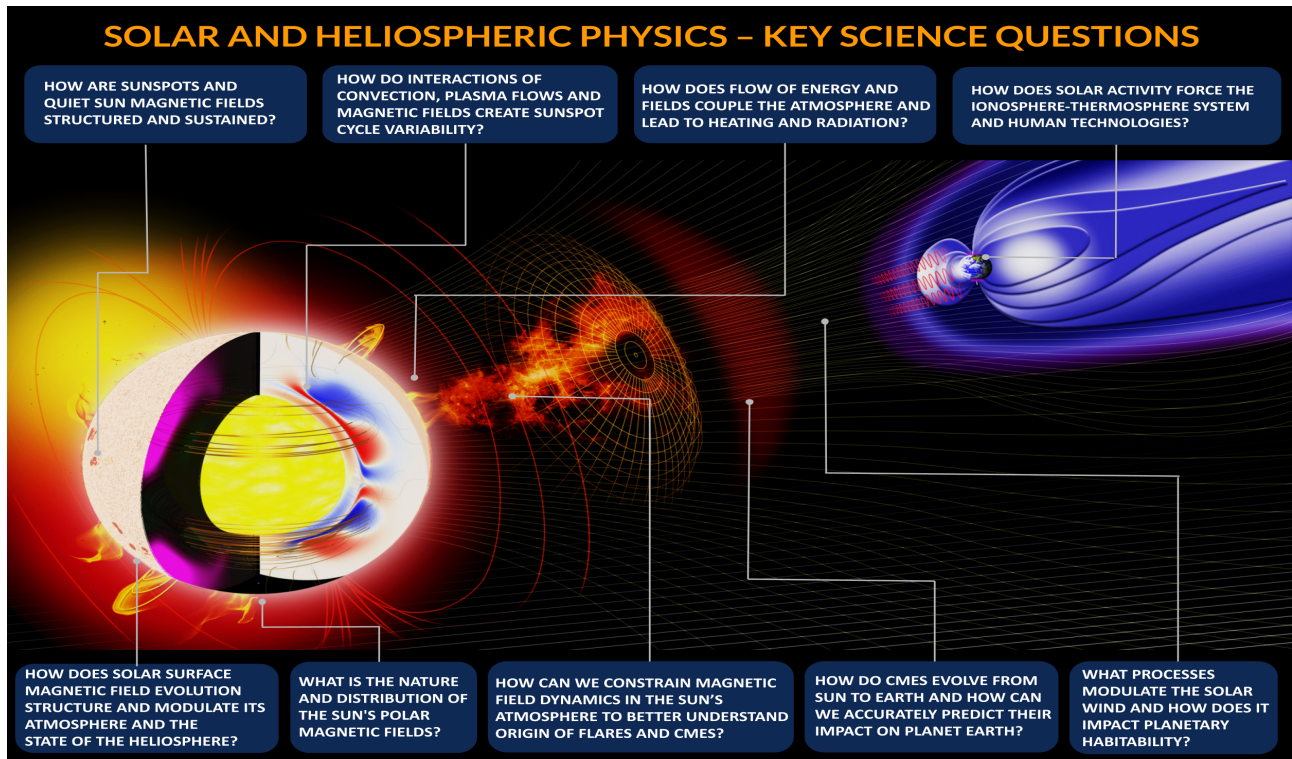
SOLAR AND HELIOSPHERIC PHYSICS – KEY SCIENCE QUESTIONS

HOW ARE SUNSPOTS AND QUIET SUN MAGNETIC FIELDS STRUCTURED AND SUSTAINED?

HOW DO INTERACTIONS OF CONVECTION, PLASMA FLOWS AND MAGNETIC FIELDS CREATE SUNSPOT CYCLE VARIABILITY?

HOW DOES FLOW OF ENERGY AND FIELDS COUPLE THE ATMOSPHERE AND LEAD TO HEATING AND RADIATION?

HOW DOES SOLAR ACTIVITY FORCE THE IONOSPHERE-THERMOSPHERE SYSTEM AND HUMAN TECHNOLOGIES?

HOW DOES SOLAR SURFACE MAGNETIC FIELD EVOLUTION STRUCTURE AND MODULATE ITS ATMOSPHERE AND THE STATE OF THE HELIOSPHERE?

WHAT IS THE NATURE AND DISTRIBUTION OF THE SUN'S POLAR MAGNETIC FIELDS?

HOW CAN WE CONSTRAIN MAGNETIC FIELD DYNAMICS IN THE SUN'S ATMOSPHERE TO BETTER UNDERSTAND ORIGIN OF FLARES AND CMES?

HOW DO CMES EVOLVE FROM SUN TO EARTH AND HOW CAN WE ACCURATELY PREDICT THEIR IMPACT ON PLANET EARTH?

WHAT PROCESSES MODULATE THE SOLAR WIND AND HOW DOES IT IMPACT PLANETARY HABITABILITY?